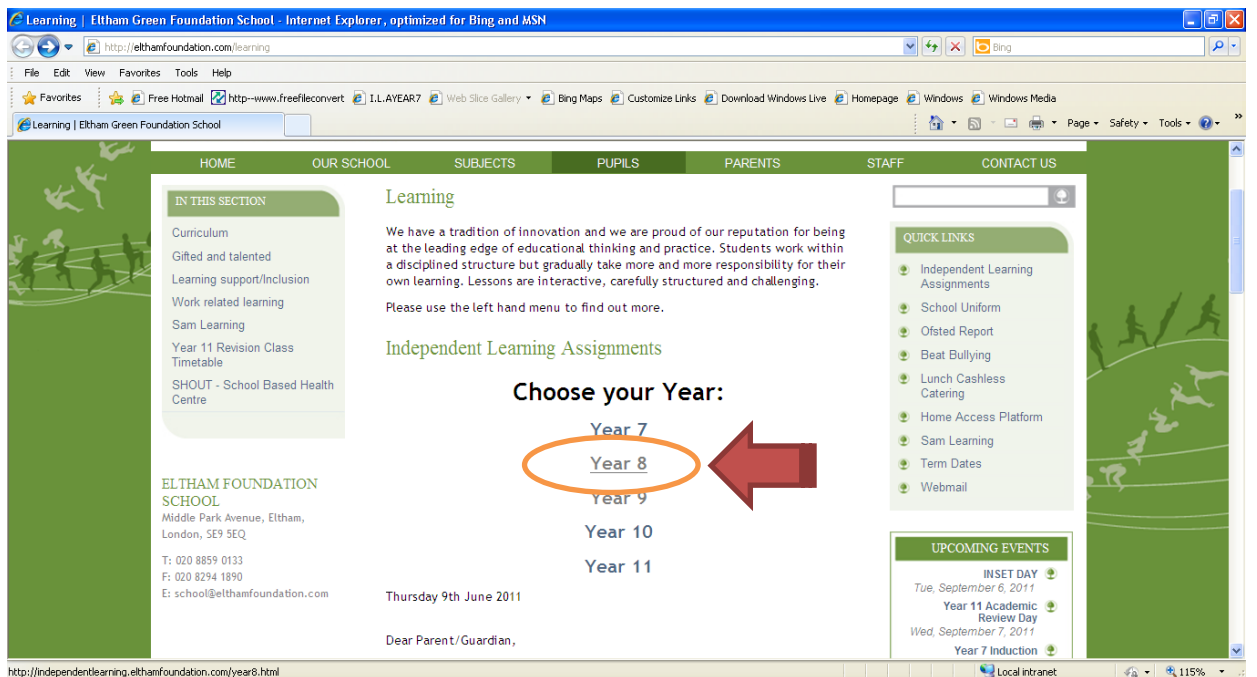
Learning | Eltham Green Foundation School - Internet Explorer, optimized for Bing and MSN

http://elthamfoundation.com/learning

Bing

File Edit View Favorites Tools Help

Favorites Free Hotmail http--www.freefileconvert I.L.AYEAR7 Web Slice Gallery Bing Maps Customize Links Download Windows Live Homepage Windows Windows Media

Learning | Eltham Green Foundation School

Page Safety Tools

HOME OUR SCHOOL SUBJECTS PUPILS PARENTS STAFF CONTACT US

IN THIS SECTION

Curriculum
Gifted and talented
Learning support/Inclusion
Work related learning
Sam Learning
Year 11 Revision Class Timetable
SHOUT - School Based Health Centre

ELTHAM FOUNDATION SCHOOL
Middle Park Avenue, Eltham, London, SE9 5EQ

T: 020 8859 0133
F: 020 8294 1890
E: school@elthamfoundation.com

Learning

We have a tradition of innovation and we are proud of our reputation for being at the leading edge of educational thinking and practice. Students work within a disciplined structure but gradually take more and more responsibility for their own learning. Lessons are interactive, carefully structured and challenging.

Please use the left hand menu to find out more.

Independent Learning Assignments

Choose your Year:

Year 7
Year 8
Year 9
Year 10
Year 11

Thursday 9th June 2011

Dear Parent/Guardian,

QUICK LINKS

Independent Learning Assignments
School Uniform
Ofsted Report
Beat Bullying
Lunch Cashless Catering
Home Access Platform
Sam Learning
Term Dates
Webmail

UPCOMING EVENTS

INSET DAY
Tue, September 6, 2011
Year 11 Academic Review Day
Wed, September 7, 2011
Year 7 Induction

http://independentlearning.elthamfoundation.com/year8.html

Local intranet

115%